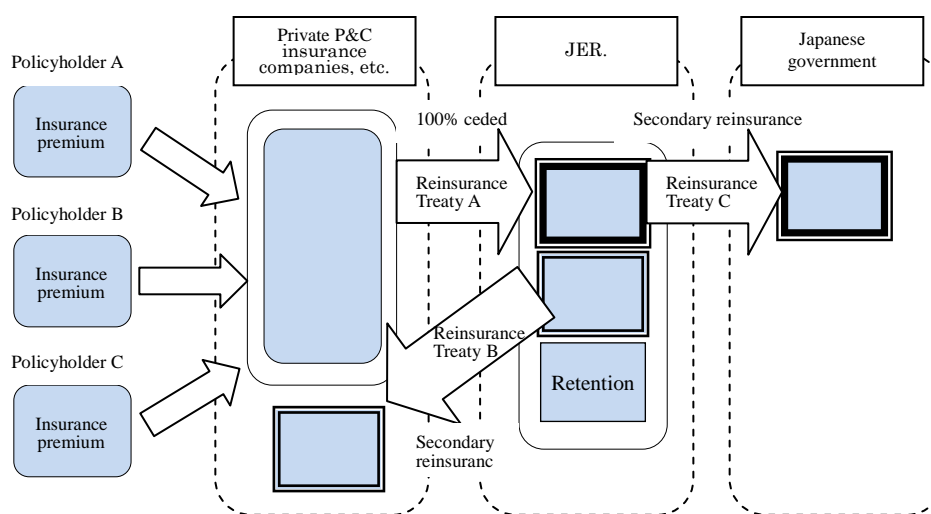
Private P&C insurance companies, etc.

JER.

Japanese government

Policyholder A

Insurance premium

Policyholder B

Insurance premium

Policyholder C

Insurance premium

100% ceded

Reinsurance Treaty A

Secondary reinsurance

Reinsurance Treaty C

Reinsurance Treaty B

Retention

Secondary reinsuranc